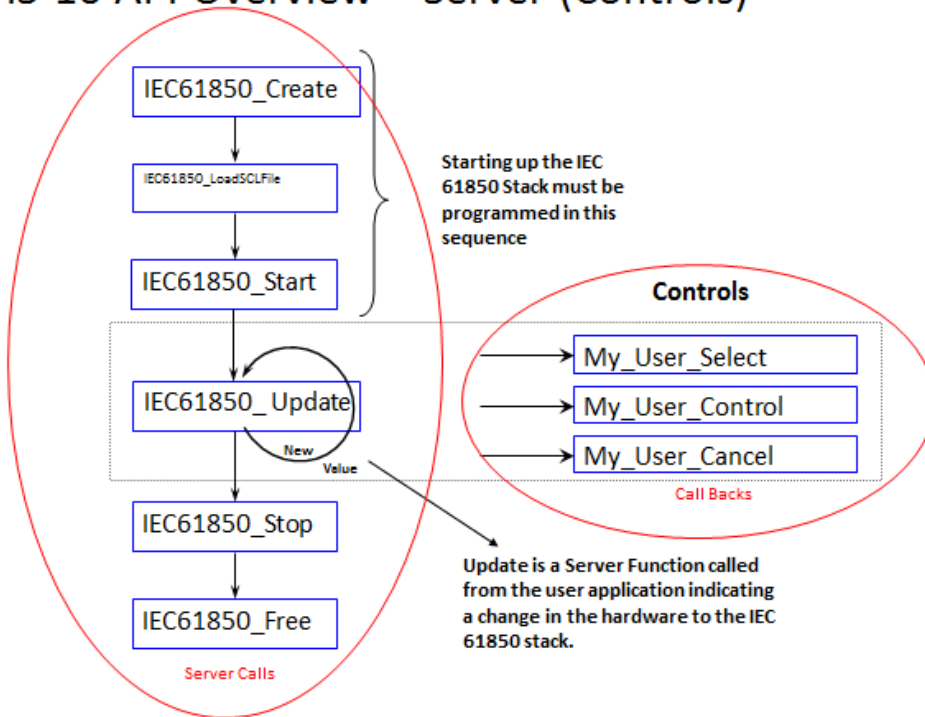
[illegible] API Overview – Server (Controls)

IEC61850_Create

IEC61850_LoadSCLFile

IEC61850_Start

Starting up the IEC 61850 Stack must be programmed in this sequence

Controls

IEC61850_ Update

New Value

My_User_Select

My_User_Control

My_User_Cancel

Call Backs

IEC61850_Stop

IEC61850_Free

Server Calls

Update is a Server Function called from the user application indicating a change in the hardware to the IEC 61850 stack.